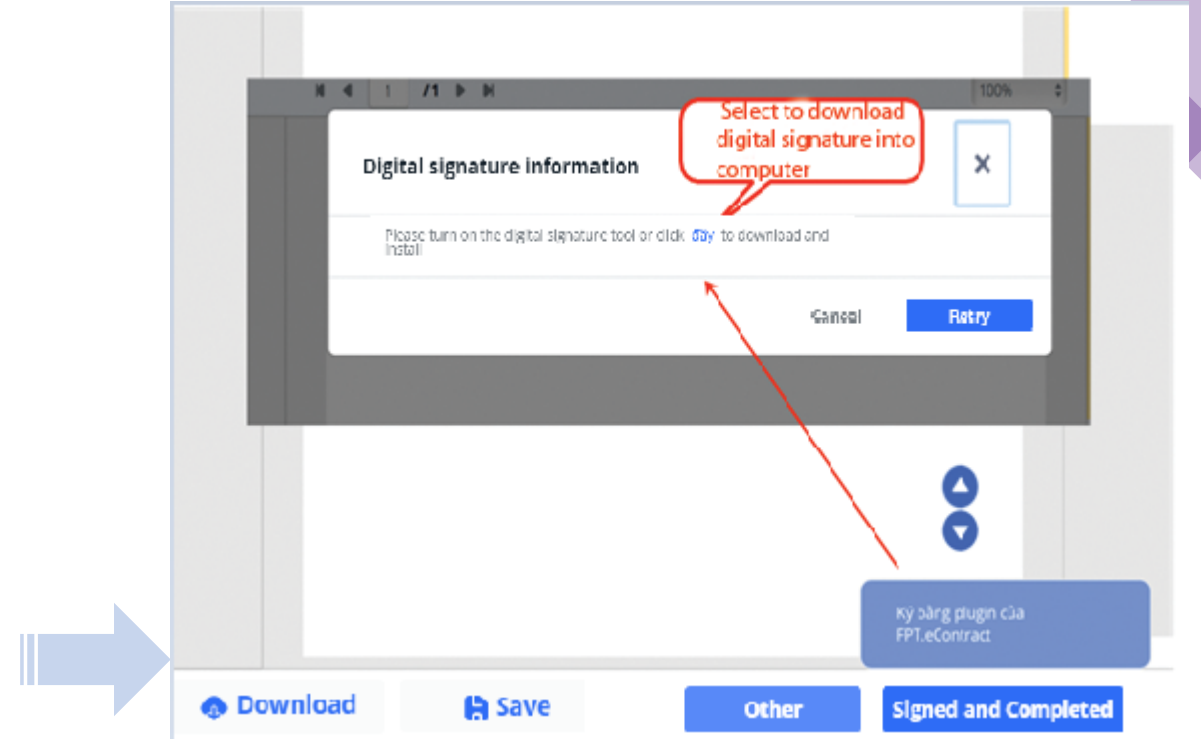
1 /1

100%

Select to download digital signature into computer

Digital signature information

×

Please turn on the digital signature tool or click đây to download and install

Cancel

Retry

Ký bằng plugin của FPT.eContract

Download

Save

Other

Signed and Completed